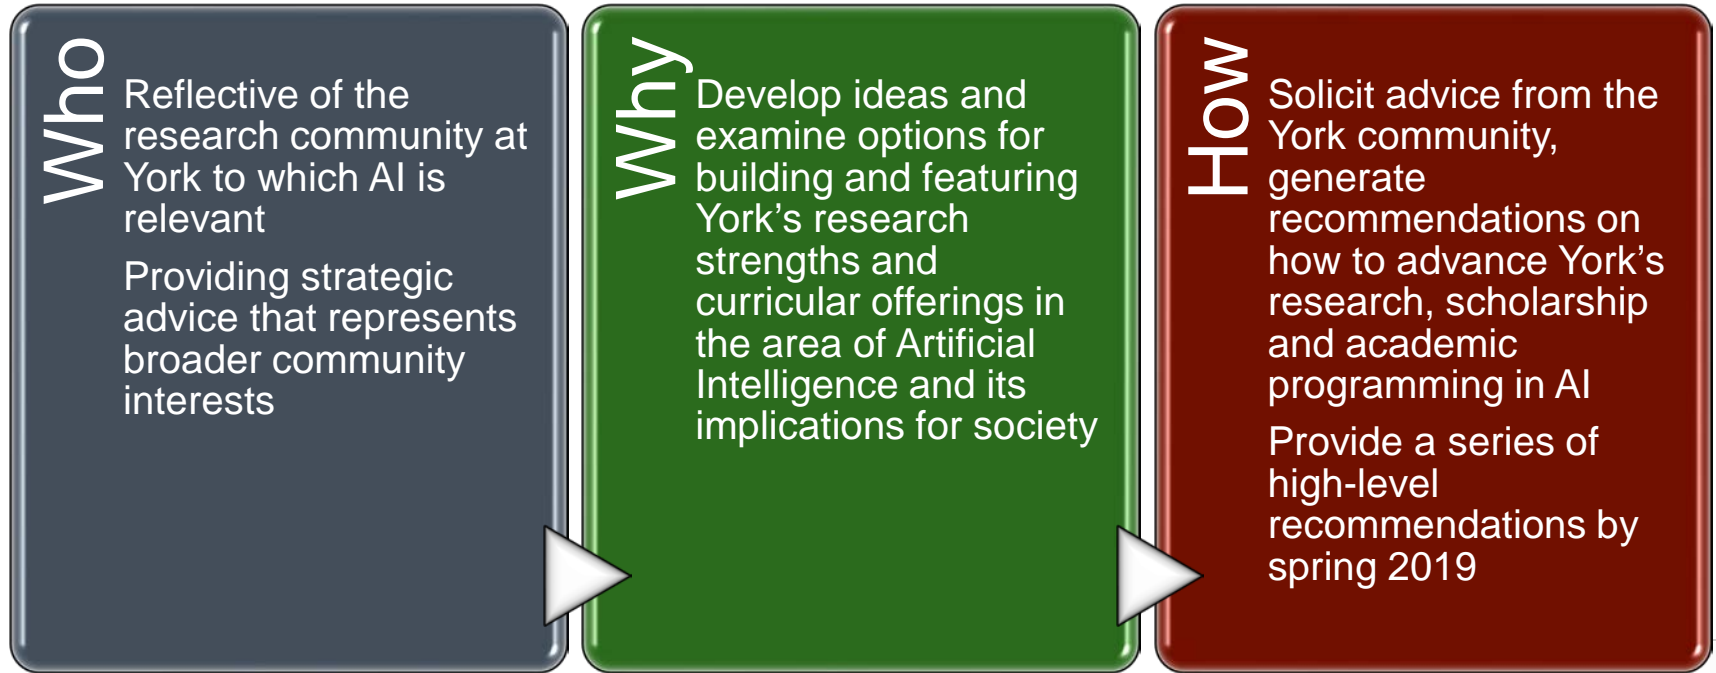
Who

Reflective of the research community at York to which AI is relevant

Providing strategic advice that represents broader community interests

Why

Develop ideas and examine options for building and featuring York’s research strengths and curricular offerings in the area of Artificial Intelligence and its implications for society

How

Solicit advice from the York community, generate recommendations on how to advance York’s research, scholarship and academic programming in AI

Provide a series of high-level recommendations by spring 2019